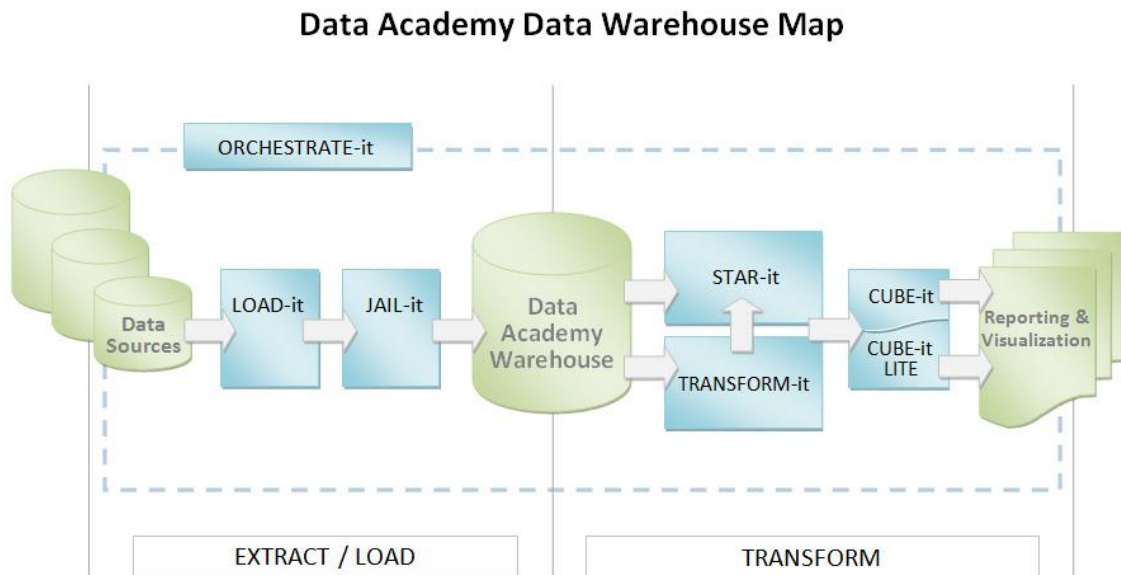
Data Academy Data Warehouse Map

ORCHESTRATE-it

Data Sources

LOAD-it

JAIL-it

Data Academy Warehouse

STAR-it

TRANSFORM-it

CUBE-it

CUBE-it LITE

Reporting & Visualization

EXTRACT / LOAD

TRANSFORM